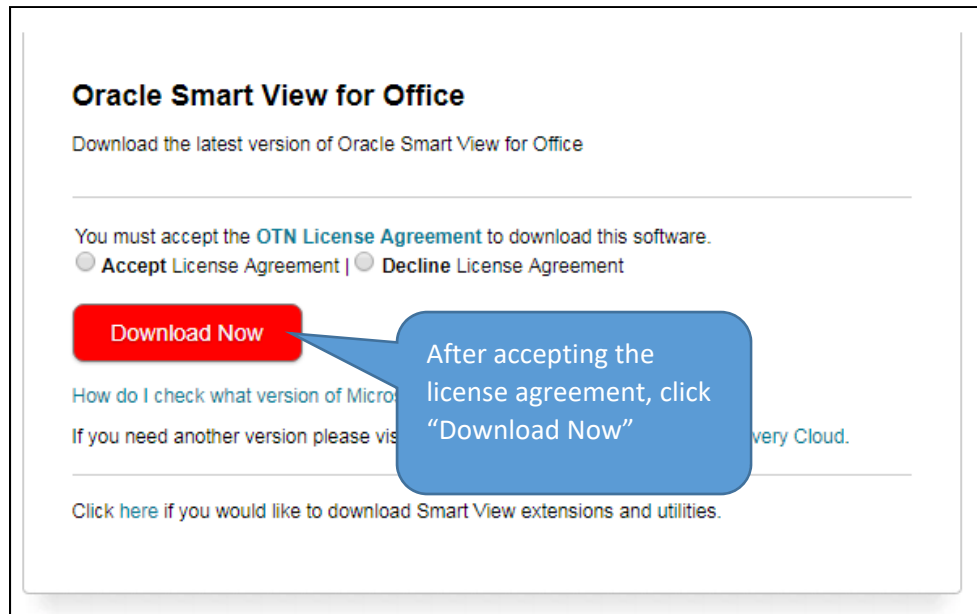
Oracle Smart View for Office

Download the latest version of Oracle Smart View for Office

You must accept the OTN License Agreement to download this software.
Accept License Agreement | Decline License Agreement

Download Now

After accepting the license agreement, click “Download Now”

How do I check what version of Micros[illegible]

If you need another version please vis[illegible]very Cloud.

Click here if you would like to download Smart View extensions and utilities.